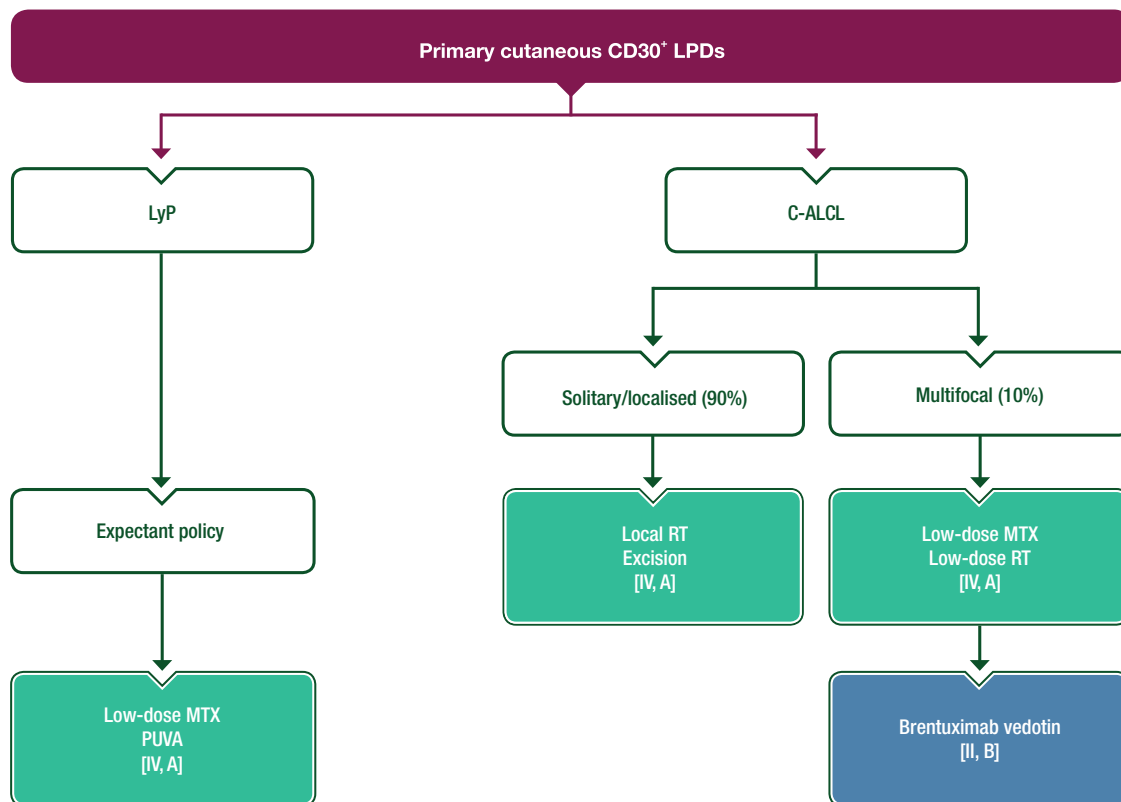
Primary cutaneous CD30$^+$ LPDs

LyP

C-ALCL

Solitary/localised (90%)

Multifocal (10%)

Expectant policy

Local RT
Excision
[IV, A]

Low-dose MTX
Low-dose RT
[IV, A]

Low-dose MTX
PUVA
[IV, A]

Brentuximab vedotin
[II, B]